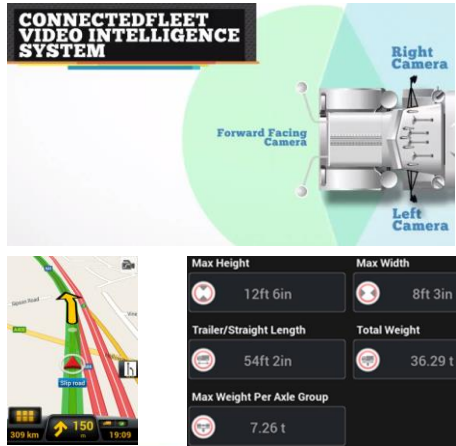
CONNECTEDFLEET VIDEO INTELLIGENCE SYSTEM

Right Camera

Forward Facing Camera

Left Camera

Slip road

309 km

150 m

19:09

Max Height

12ft 6in

Max Width

8ft 3in

Trailer/Straight Length

54ft 2in

Total Weight

36.29 t

Max Weight Per Axle Group

7.26 t